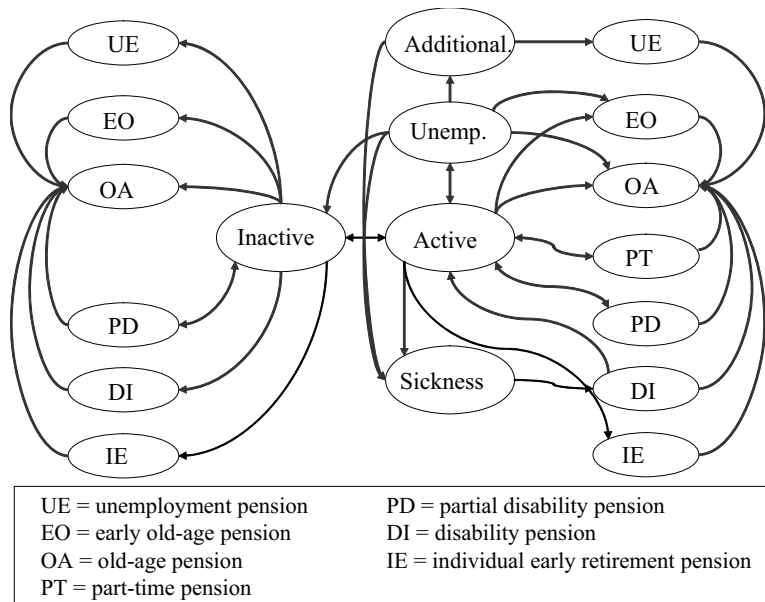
UE
EO
OA
Inactive
PD
DI
IE
Additional.
UE
Unemp.
EO
OA
Active
PT
PD
Sickness
DI
IE

UE = unemployment pension
EO = early old-age pension
OA = old-age pension
PT = part-time pension

PD = partial disability pension
DI = disability pension
IE = individual early retirement pension